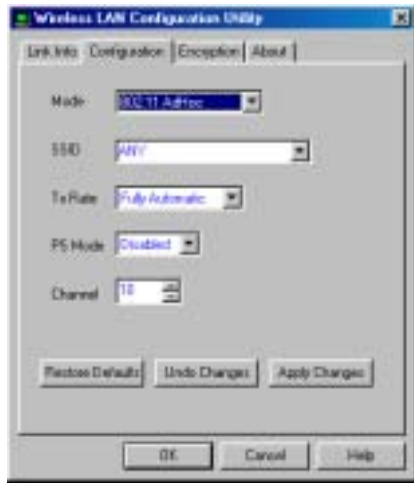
Wireless LAN Configuration Utility

Link Info | Configuration | Encryption | About

Mode 802.11 AdHoc

SSID ANY

Tx Rate Fully Automatic

PS Mode Disabled

Channel 10

Restore Defaults | Undo Changes | Apply Changes

OK | Cancel | Help